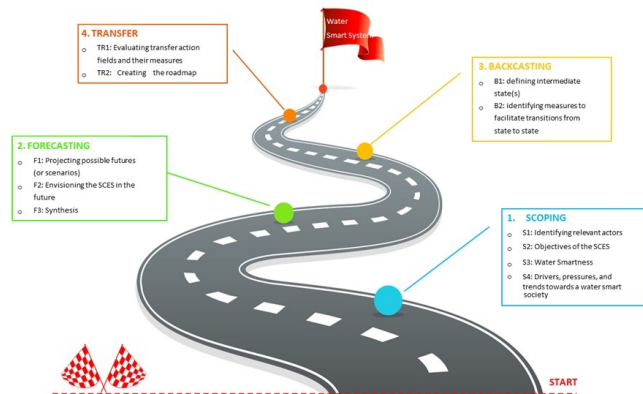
4. TRANSFER
o TR1: Evaluating transfer action fields and their measures
o TR2: Creating the roadmap

Water Smart System

3. BACKCASTING
o B1: defining intermediate state(s)
o B2: identifying measures to facilitate transitions from state to state

2. FORECASTING
o F1: Projecting possible futures (or scenarios)
o F2: Envisioning the SCES in the future
o F3: Synthesis

1. SCOPING
o S1: Identifying relevant actors
o S2: Objectives of the SCES
o S3: Water Smartness
o S4: Drivers, pressures, and trends towards a water smart society

START